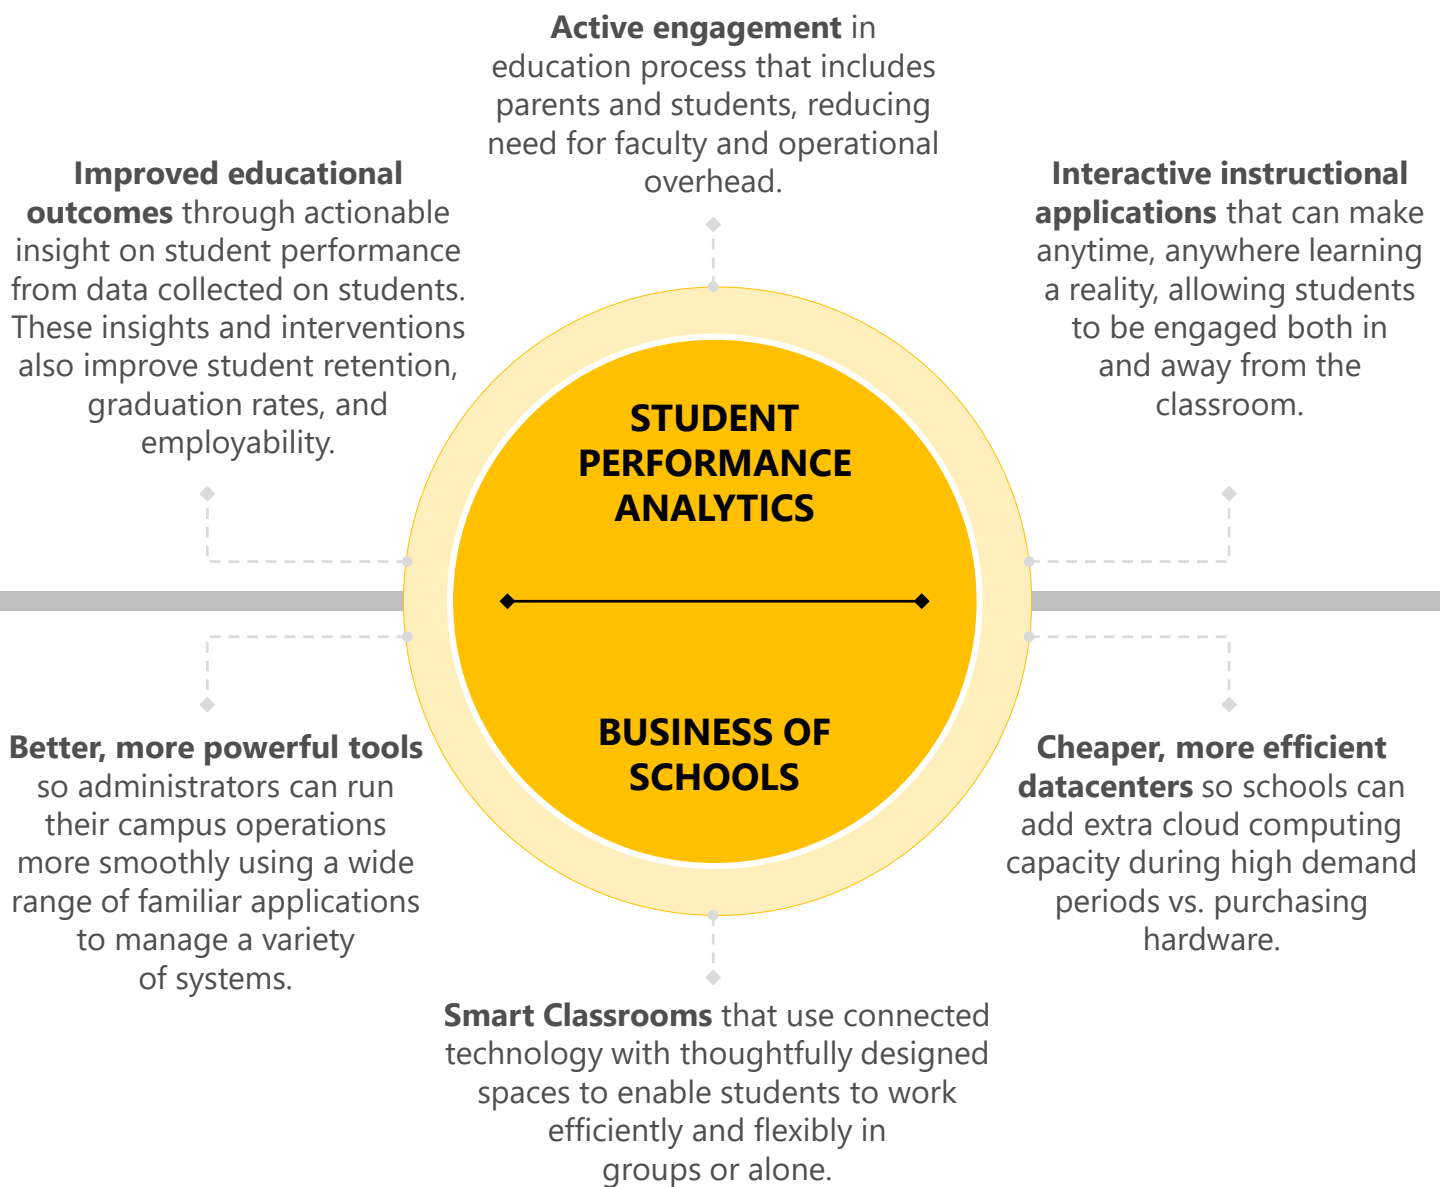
**Active engagement** in education process that includes parents and students, reducing need for faculty and operational overhead.

**Improved educational outcomes** through actionable insight on student performance from data collected on students. These insights and interventions also improve student retention, graduation rates, and employability.

**Interactive instructional applications** that can make anytime, anywhere learning a reality, allowing students to be engaged both in and away from the classroom.

STUDENT PERFORMANCE ANALYTICS

BUSINESS OF SCHOOLS

**Better, more powerful tools** so administrators can run their campus operations more smoothly using a wide range of familiar applications to manage a variety of systems.

**Cheaper, more efficient datacenters** so schools can add extra cloud computing capacity during high demand periods vs. purchasing hardware.

**Smart Classrooms** that use connected technology with thoughtfully designed spaces to enable students to work efficiently and flexibly in groups or alone.